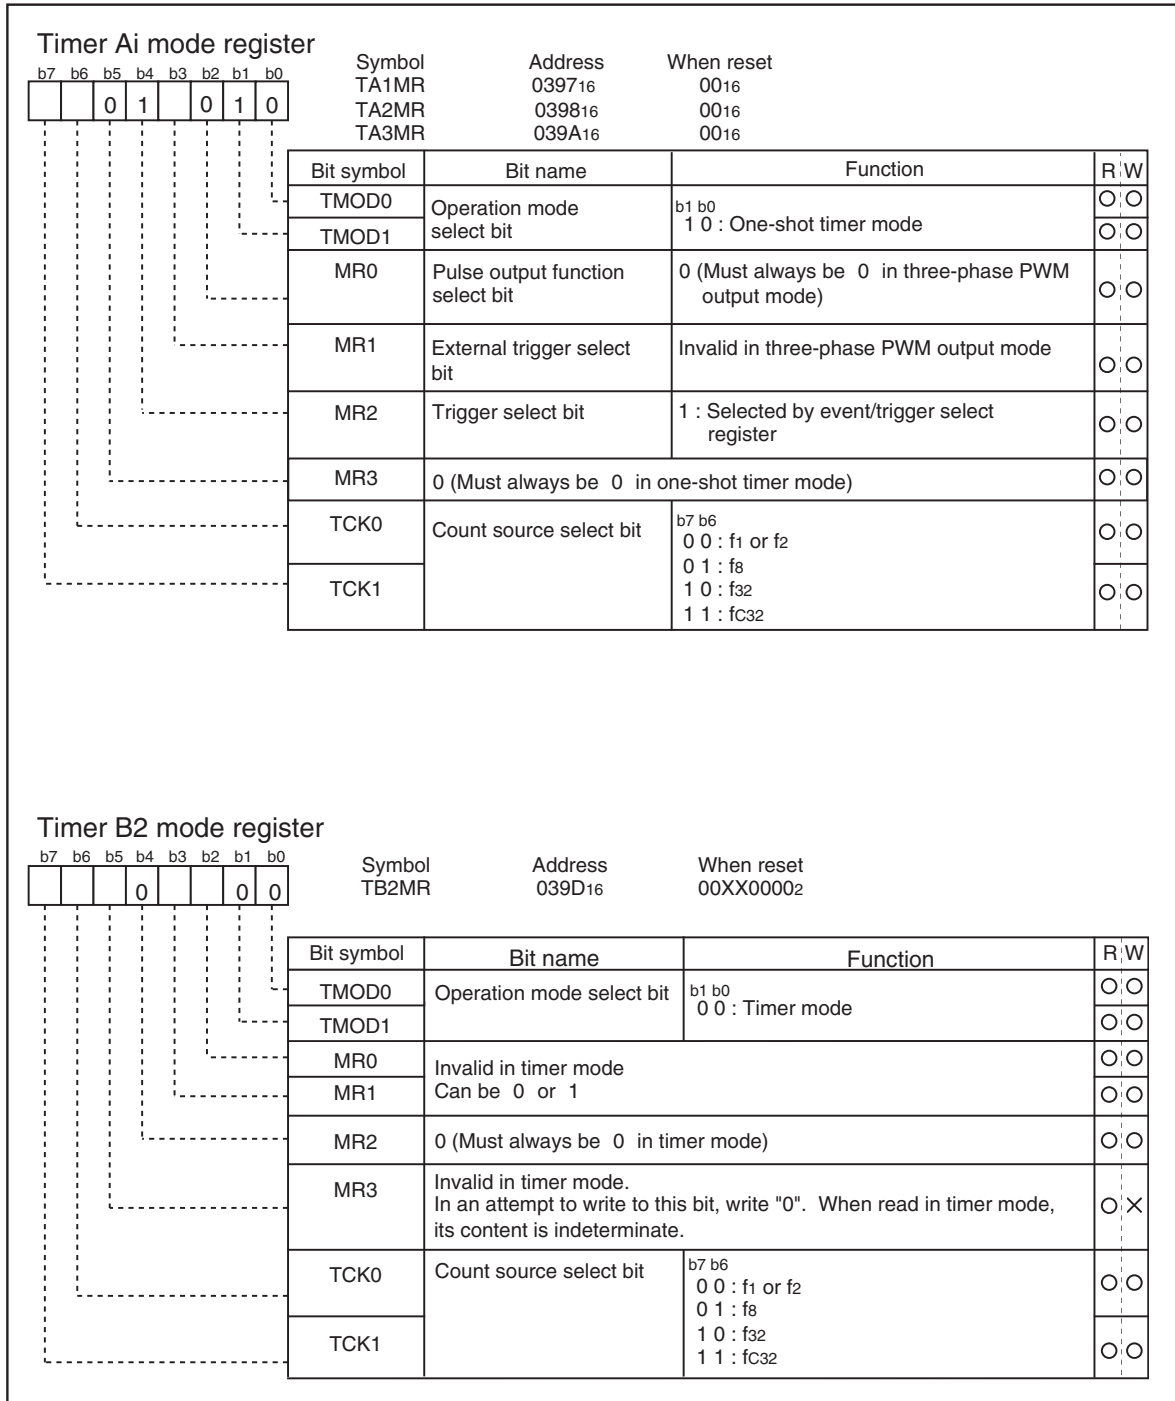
Timer Ai mode register

| b7 | b6 | b5 | b4 | b3 | b2 | b1 | b0 |
|---|---|---|---|---|---|---|---|
| | | 0 | 1 | | 0 | 1 | 0 |

| Symbol | Address | When reset |
|---|---|---|
| TA1MR | $0397_{16}$ | $00_{16}$ |
| TA2MR | $0398_{16}$ | $00_{16}$ |
| TA3MR | $039A_{16}$ | $00_{16}$ |

| Bit symbol | Bit name | Function | R | W |
|---|---|---|---|---|
| TMOD0 | Operation mode select bit | b1 b0<br>1 0 : One-shot timer mode | ○ | ○ |
| TMOD1 | | | ○ | ○ |
| MR0 | Pulse output function select bit | 0 (Must always be 0 in three-phase PWM output mode) | ○ | ○ |
| MR1 | External trigger select bit | Invalid in three-phase PWM output mode | ○ | ○ |
| MR2 | Trigger select bit | 1 : Selected by event/trigger select register | ○ | ○ |
| MR3 | 0 (Must always be 0 in one-shot timer mode) | | ○ | ○ |
| TCK0 | Count source select bit | b7 b6<br>0 0 : $f_1$ or $f_2$<br>0 1 : $f_8$<br>1 0 : $f_{32}$<br>1 1 : $f_{C32}$ | ○ | ○ |
| TCK1 | | | ○ | ○ |

Timer B2 mode register

| b7 | b6 | b5 | b4 | b3 | b2 | b1 | b0 |
|---|---|---|---|---|---|---|---|
| | | | 0 | | | 0 | 0 |

| Symbol | Address | When reset |
|---|---|---|
| TB2MR | $039D_{16}$ | $00XX0000_2$ |

| Bit symbol | Bit name | Function | R | W |
|---|---|---|---|---|
| TMOD0 | Operation mode select bit | b1 b0<br>0 0 : Timer mode | ○ | ○ |
| TMOD1 | | | ○ | ○ |
| MR0 | Invalid in timer mode<br>Can be 0 or 1 | | ○ | ○ |
| MR1 | | | ○ | ○ |
| MR2 | 0 (Must always be 0 in timer mode) | | ○ | ○ |
| MR3 | Invalid in timer mode.<br>In an attempt to write to this bit, write "0". When read in timer mode, its content is indeterminate. | | ○ | × |
| TCK0 | Count source select bit | b7 b6<br>0 0 : $f_1$ or $f_2$<br>0 1 : $f_8$<br>1 0 : $f_{32}$<br>1 1 : $f_{C32}$ | ○ | ○ |
| TCK1 | | | ○ | ○ |